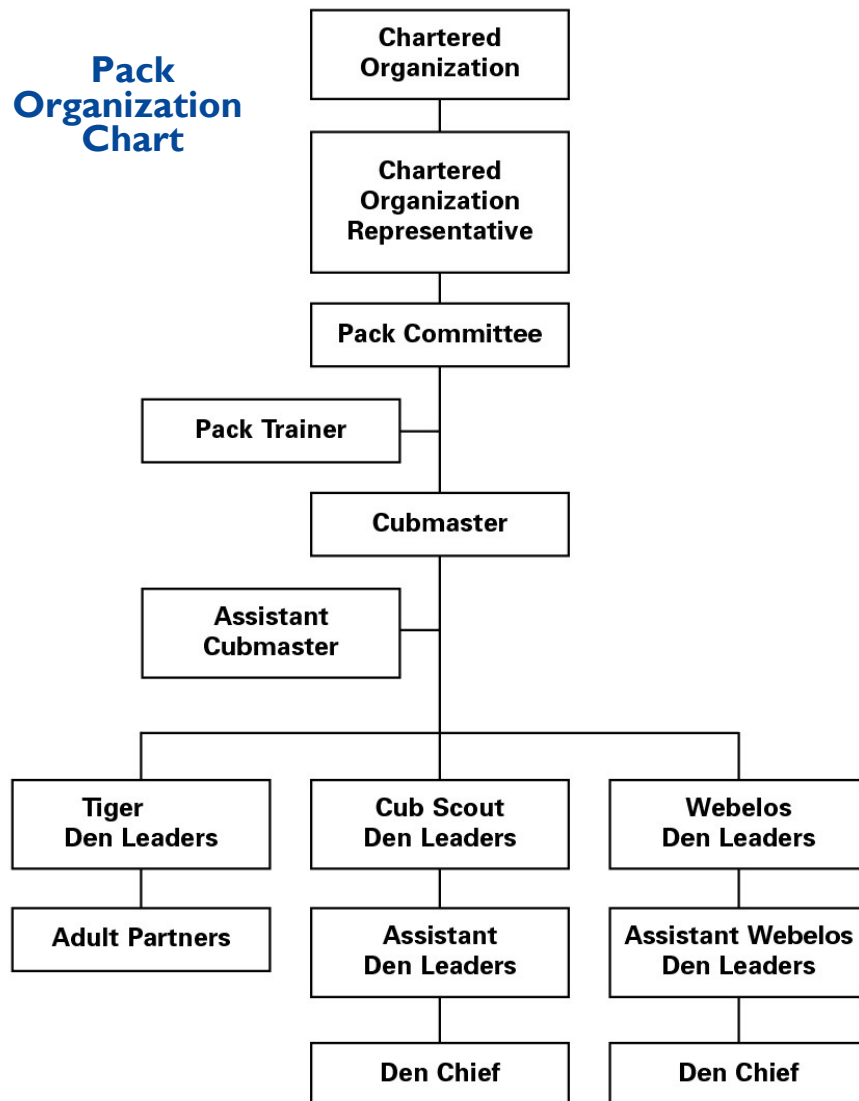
Pack Organization Chart

Chartered Organization

Chartered Organization Representative

Pack Committee

Pack Trainer

Cubmaster

Assistant Cubmaster

Tiger Den Leaders

Adult Partners

Cub Scout Den Leaders

Assistant Den Leaders

Den Chief

Webelos Den Leaders

Assistant Webelos Den Leaders

Den Chief